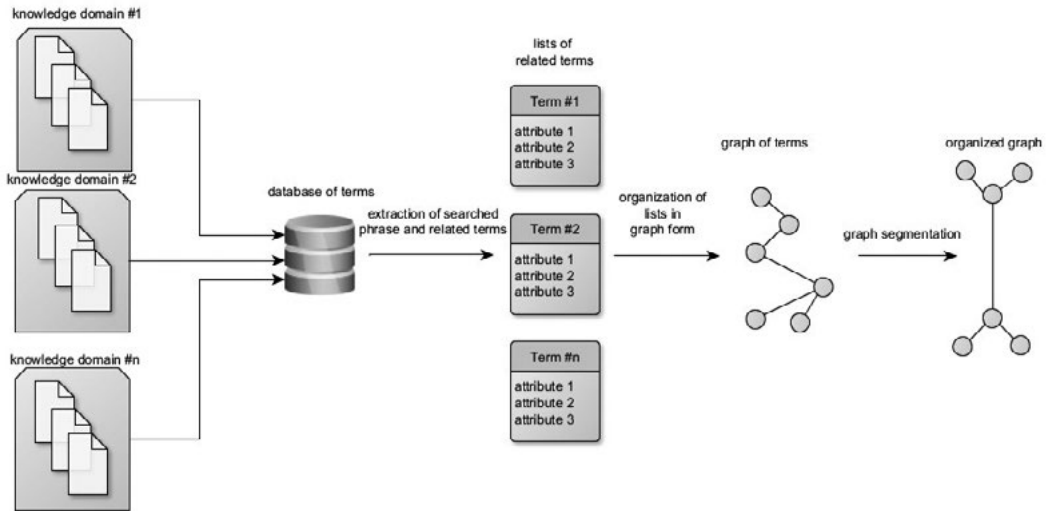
knowledge domain #1

knowledge domain #2

knowledge domain #n

database of terms

extraction of searched phrase and related terms

lists of related terms

Term #1
attribute 1
attribute 2
attribute 3

Term #2
attribute 1
attribute 2
attribute 3

Term #n
attribute 1
attribute 2
attribute 3

organization of lists in graph form

graph of terms

graph segmentation

organized graph